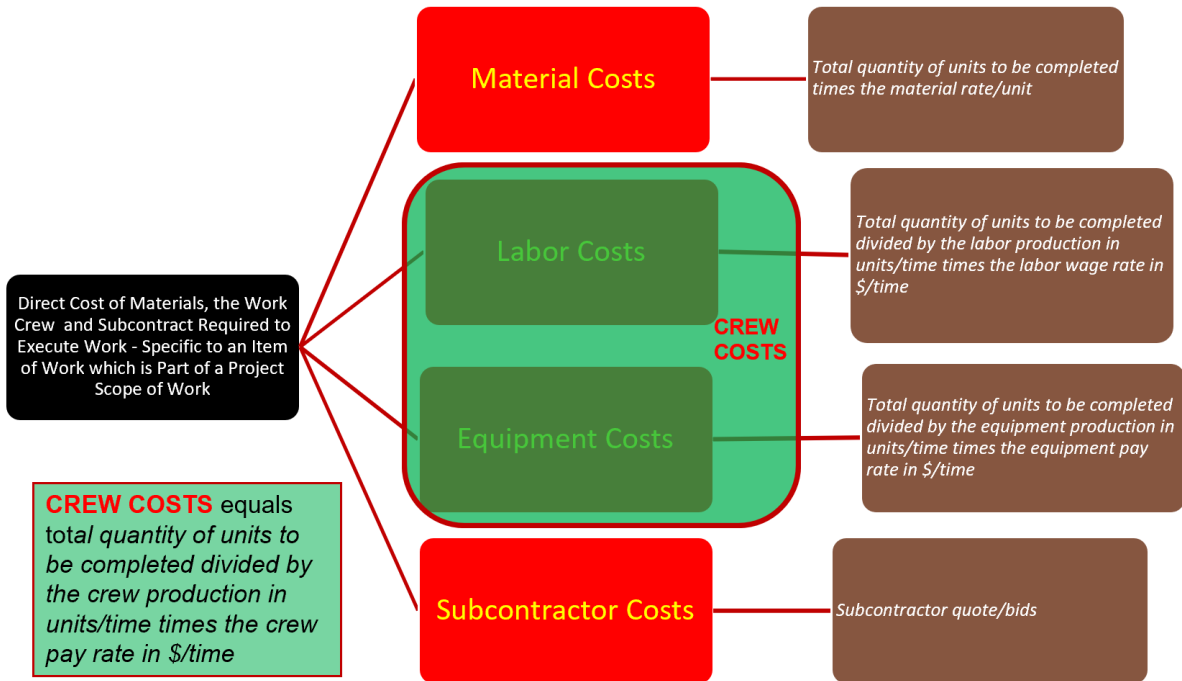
Direct Cost of Materials, the Work Crew and Subcontract Required to Execute Work - Specific to an Item of Work which is Part of a Project Scope of Work

Material Costs

Total quantity of units to be completed times the material rate/unit

Labor Costs

Total quantity of units to be completed divided by the labor production in units/time times the labor wage rate in $/time

CREW COSTS

Equipment Costs

Total quantity of units to be completed divided by the equipment production in units/time times the equipment pay rate in $/time

CREW COSTS equals total quantity of units to be completed divided by the crew production in units/time times the crew pay rate in $/time

Subcontractor Costs

Subcontractor quote/bids